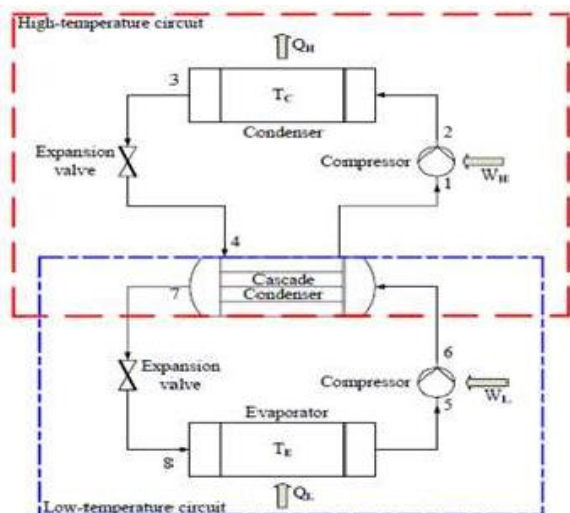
High-temperature circuit

$Q_H$

3

$T_C$

Condenser

2

Expansion valve

Compressor

$W_H$

1

4

Cascade Condenser

7

6

Expansion valve

Compressor

$W_L$

5

Evaporator

8

$T_E$

$Q_L$

Low-temperature circuit